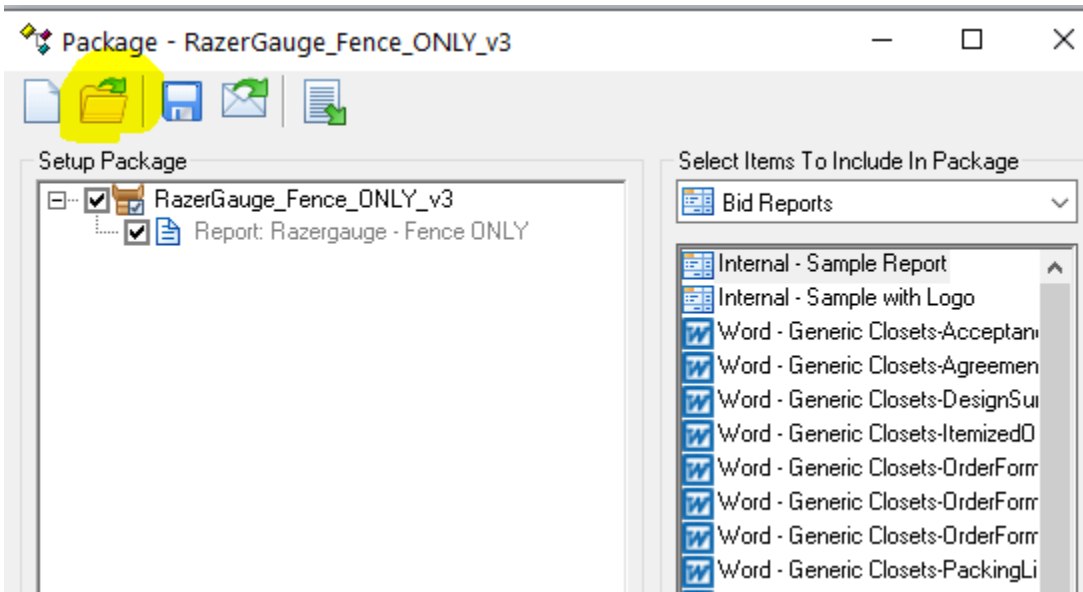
Package - RazerGauge_Fence_ONLY_v3

Setup Package

RazerGauge_Fence_ONLY_v3
Report: Razergauge - Fence ONLY

Select Items To Include In Package

Bid Reports

Internal - Sample Report
Internal - Sample with Logo
Word - Generic Closets-Acceptan
Word - Generic Closets-Agreemen
Word - Generic Closets-DesignSu
Word - Generic Closets-ItemizedO
Word - Generic Closets-OrderForm
Word - Generic Closets-OrderForm
Word - Generic Closets-OrderForm
Word - Generic Closets-PackingLi